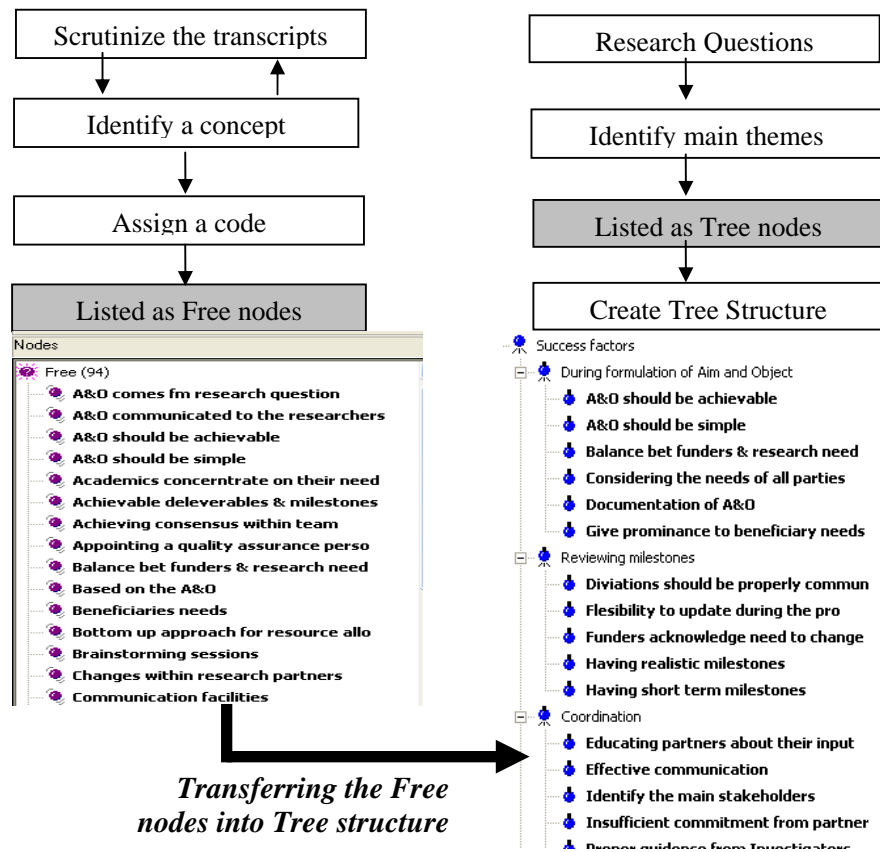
Scrutinize the transcripts

Identify a concept

Assign a code

Listed as Free nodes

Nodes

Free (94)

A&O comes fm research question

A&O communicated to the researchers

A&O should be achievable

A&O should be simple

Academics concerntrate on their need

Achievable deleverables & milestones

Achieving consensus within team

Appointing a quality assurance perso

Balance bet funders & research need

Based on the A&O

Beneficiaries needs

Bottom up approach for resource allo

Brainstorming sessions

Changes within research partners

Communication facilities

Transferring the Free nodes into Tree structure

Research Questions

Identify main themes

Listed as Tree nodes

Create Tree Structure

Success factors

During formulation of Aim and Object

A&O should be achievable

A&O should be simple

Balance bet funders & research need

Considering the needs of all parties

Documentation of A&O

Give prominance to beneficiary needs

Reviewing milestones

Diviations should be properly commun

Flesibility to update during the pro

Funders acknowledge need to change

Having realistic milestones

Having short term milestones

Coordination

Educating partners about their input

Effective communication

Identify the main stakeholders

Insufficient commitment from partner

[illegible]